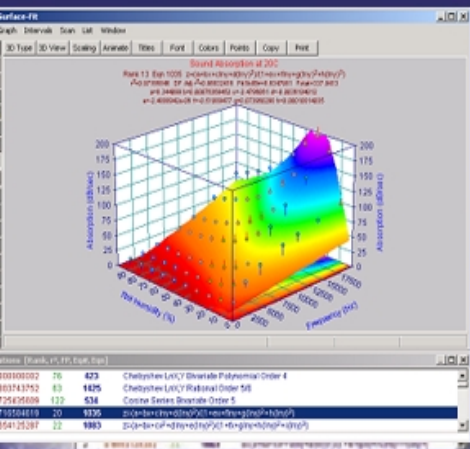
Surface-Fit

Graph Intervals Scan List Window

3D Type 3D View Scaling Animate Titles Font Colors Points Copy Print

Sound Absorption at 20C

Rank 13 Eqn 1035 z=(a+bx+cln(y)+dln(y)^2)/(1+ex+fln(y)+gln(y)^2+hln(y)^3)

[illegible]

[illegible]

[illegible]

200
175
150
125
100
75
50
25
0

Absorption (dB/km)

Rel Humidity (%)

Frequency (Hz)

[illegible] (Rank, r², FP, Eqn, Eqn)

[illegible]00000002 76 423 Chebyshev LnX,Y Bivariate Polynomial Order 4

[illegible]03743752 83 1675 Chebyshev LnX,Y Rational Order 5/6

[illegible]725635689 122 534 Cosine Series Bivariate Order 5

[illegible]710584019 20 1035 z=(a+bx+cln(y)+dln(y)^2)/(1+ex+fln(y)+gln(y)^2+hln(y)^3)

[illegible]54125287 22 1083 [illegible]